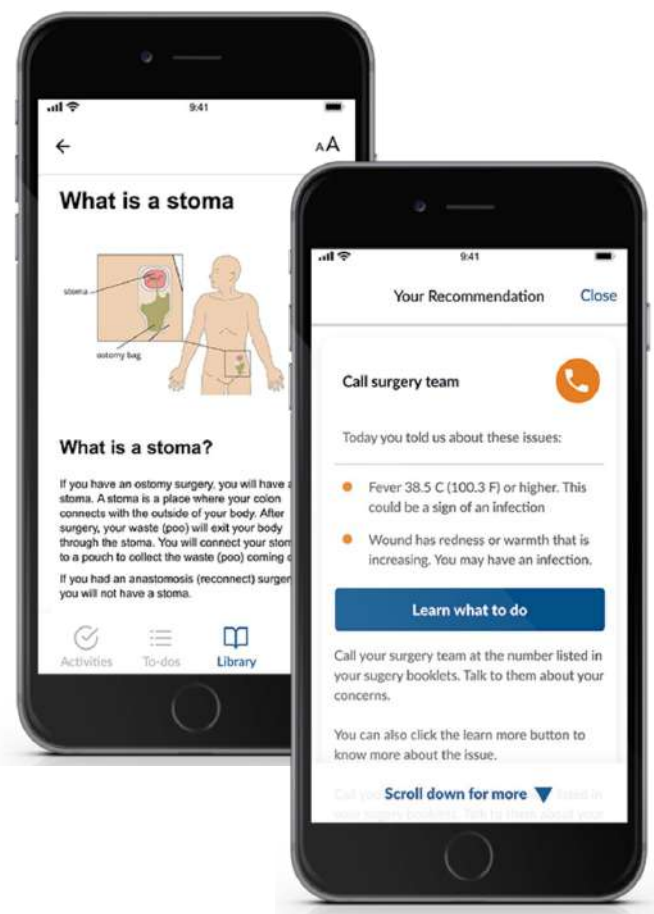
9:41

AA

What is a stoma

stoma

ostomy bag

What is a stoma?

If you have an ostomy surgery, you will have a stoma. A stoma is a place where your colon connects with the outside of your body. After surgery, your waste (poo) will exit your body through the stoma. You will connect your stom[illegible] to a pouch to collect the waste (poo) coming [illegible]

If you had an anastomosis (reconnect) surger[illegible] you will not have a stoma.

Activities To-dos Library

9:41

Your Recommendation Close

Call surgery team

Today you told us about these issues:

Fever 38.5 C (100.3 F) or higher. This could be a sign of an infection

Wound has redness or warmth that is increasing. You may have an infection.

Learn what to do

Call your surgery team at the number listed in your sugery booklets. Talk to them about your concerns.

You can also click the learn more button to know more about the issue.

Scroll down for more